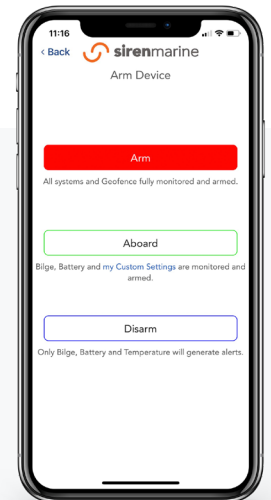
11:16

< Back sirenmarine

Arm Device

Arm

All systems and Geofence fully monitored and armed.

Aboard

Bilge, Battery and my Custom Settings are monitored and armed.

Disarm

Only Bilge, Battery and Temperature will generate alerts.